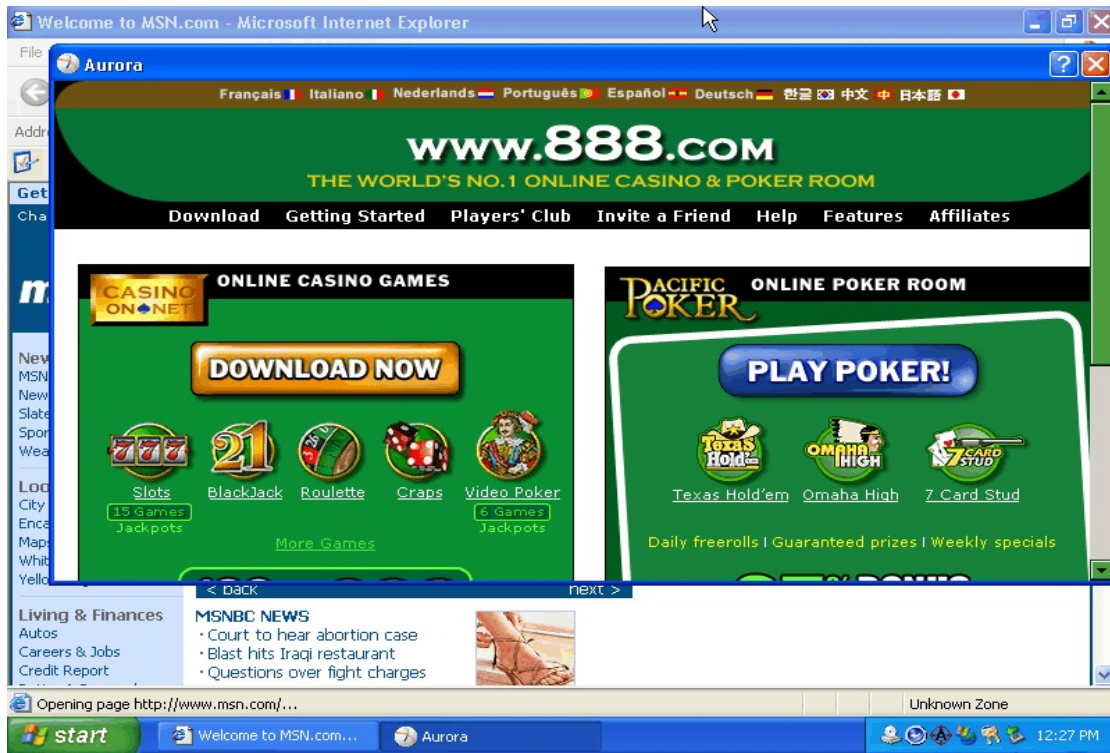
Welcome to MSN.com - Microsoft Internet Explorer

File

Aurora

Addr

Get
Cha

Français Italiano Nederlands Português Español Deutsch 한글 中文 日本語

www.888.com

THE WORLD'S NO.1 ONLINE CASINO & POKER ROOM

Download Getting Started Players' Club Invite a Friend Help Features Affiliates

CASINO ON NET

ONLINE CASINO GAMES

DOWNLOAD NOW

Slots
15 Games
Jackpots

BlackJack

Roulette

Craps

Video Poker
6 Games
Jackpots

More Games

PACIFIC POKER

ONLINE POKER ROOM

PLAY POKER!

Texas Hold'em

Omaha High

7 Card Stud

Texas Hold'em Omaha High 7 Card Stud

Daily freerolls I Guaranteed prizes I Weekly specials

New
MSN
New
Slate
Spor
Wea

Loc
City
Enca
Map
Whit
Yello

< back

next >

Living & Finances
Autos
Careers & Jobs
Credit Report

MSNBC NEWS
· Court to hear abortion case
· Blast hits Iraqi restaurant
· Questions over fight charges

Opening page http://www.msn.com/...

Unknown Zone

start

Welcome to MSN.com...

Aurora

12:27 PM